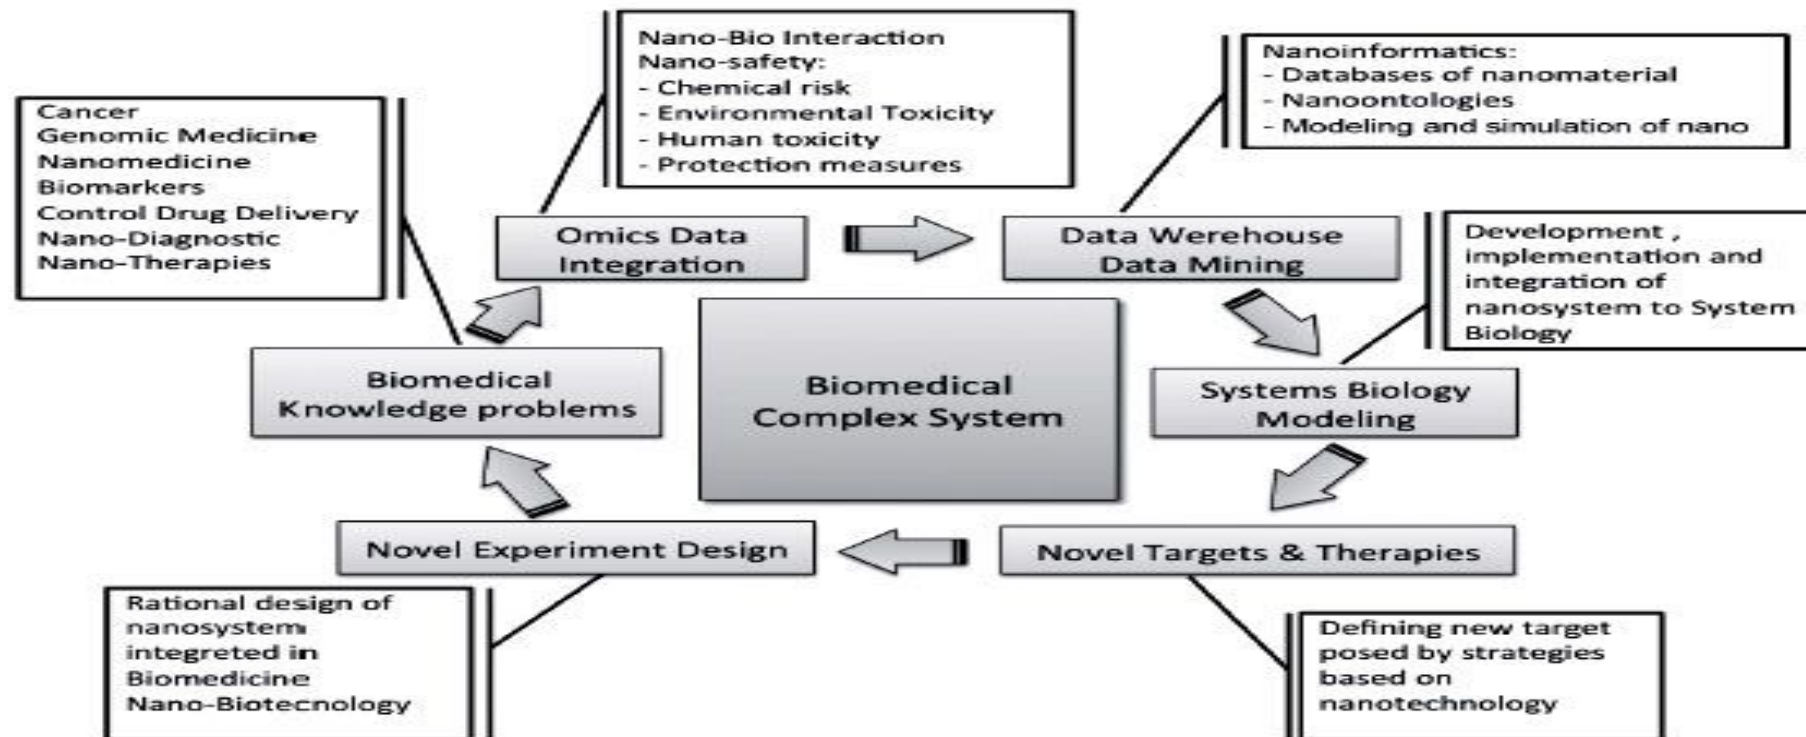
Nano-Bio Interaction
Nano-safety:
- Chemical risk
- Environmental Toxicity
- Human toxicity
- Protection measures

Nanoinformatics:
- Databases of nanomaterial
- Nanoontologies
- Modeling and simulation of nano

Cancer
Genomic Medicine
Nanomedicine
Biomarkers
Control Drug Delivery
Nano-Diagnostic
Nano-Therapies

Omics Data Integration

Data Werehouse Data Mining

Development , implementation and integration of nanosystem to System Biology

Biomedical Knowledge problems

Biomedical Complex System

Systems Biology Modeling

Novel Experiment Design

Novel Targets & Therapies

Rational design of nanosystem integreted in Biomedicine Nano-Biotecnology

Defining new target posed by strategies based on nanotechnology